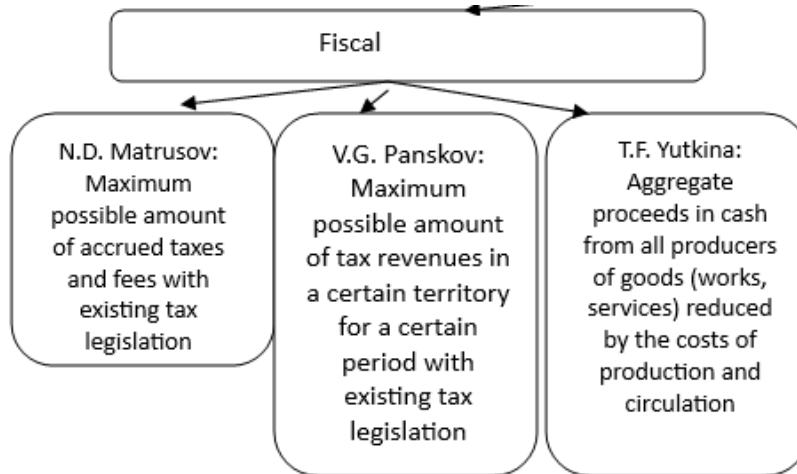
Fiscal

N.D. Matrusov: Maximum possible amount of accrued taxes and fees with existing tax legislation

V.G. Panskov: Maximum possible amount of tax revenues in a certain territory for a certain period with existing tax legislation

T.F. Yutkina: Aggregate proceeds in cash from all producers of goods (works, services) reduced by the costs of production and circulation